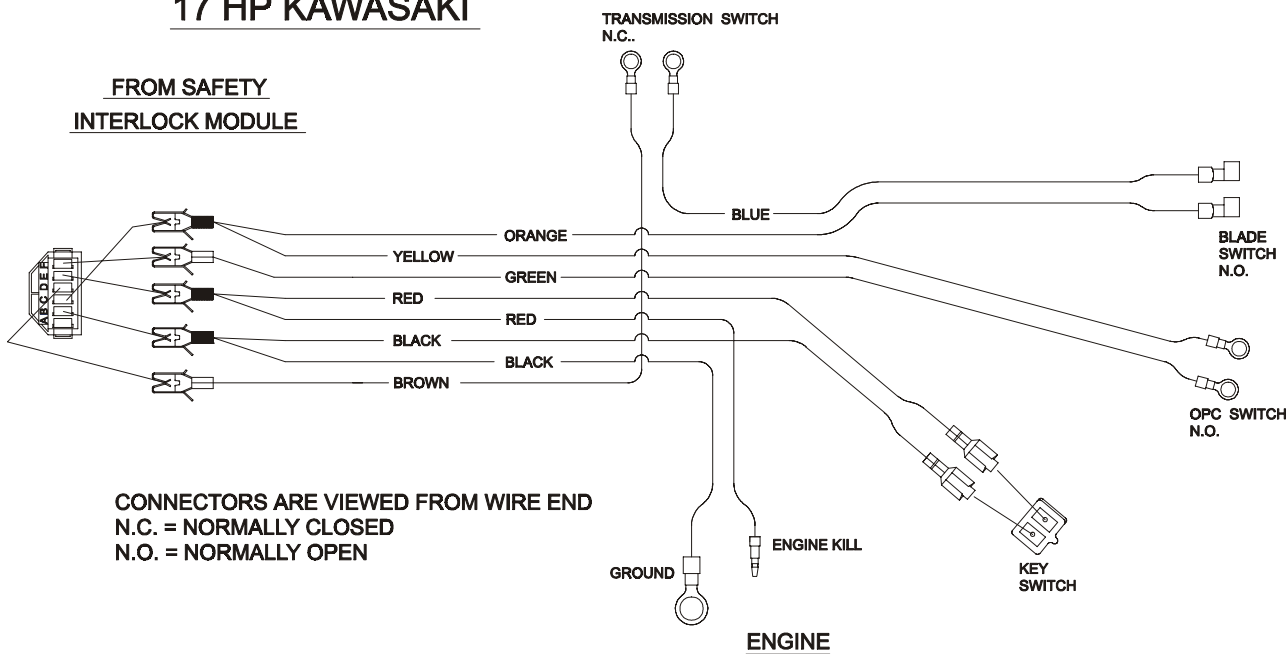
17 HP KAWASAKI

TRANSMISSION SWITCH N.C..

FROM SAFETY INTERLOCK MODULE

A B C D E F

ORANGE
YELLOW
GREEN
RED
RED
BLACK
BLACK
BROWN

BLUE

BLADE SWITCH N.O.

OPC SWITCH N.O.

CONNECTORS ARE VIEWED FROM WIRE END
N.C. = NORMALLY CLOSED
N.O. = NORMALLY OPEN

GROUND

ENGINE KILL

KEY SWITCH

ENGINE